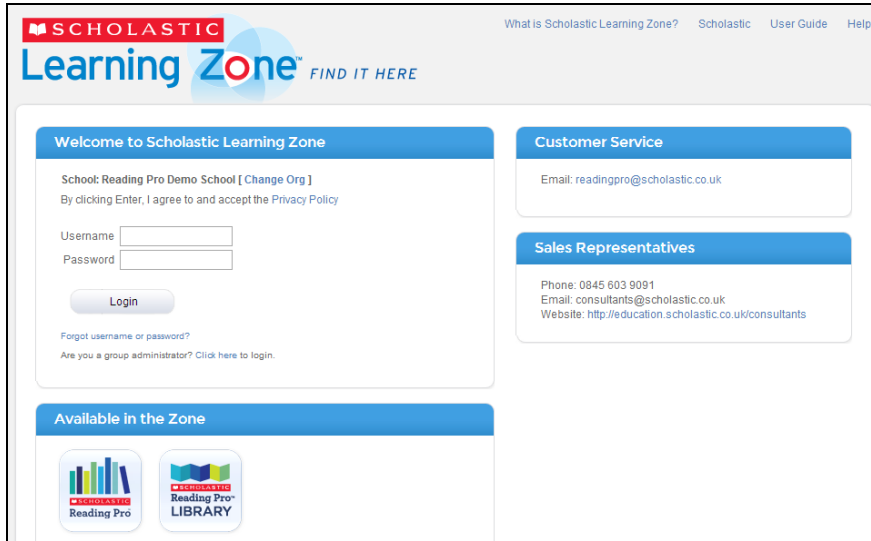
SCHOLASTIC
Learning Zone™ FIND IT HERE

What is Scholastic Learning Zone? Scholastic User Guide Help

Welcome to Scholastic Learning Zone

School: Reading Pro Demo School [ Change Org ]
By clicking Enter, I agree to and accept the Privacy Policy

Username
Password

Login

Forgot username or password?
Are you a group administrator? Click here to login.

Available in the Zone

SCHOLASTIC Reading Pro

SCHOLASTIC Reading Pro™ LIBRARY

Customer Service

Email: readingpro@scholastic.co.uk

Sales Representatives

Phone: 0845 603 9091
Email: consultants@scholastic.co.uk
Website: http://education.scholastic.co.uk/consultants